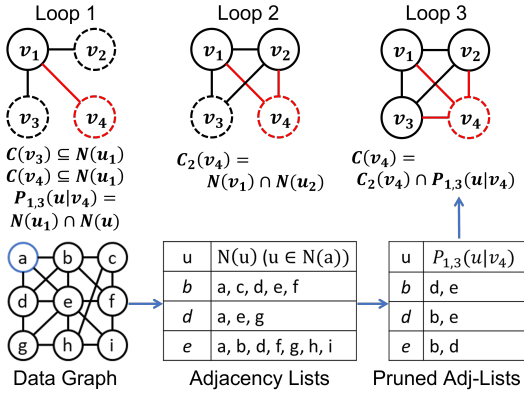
Loop 1

$v_1$ $v_2$ $v_3$ $v_4$

$C(v_3) \subseteq N(u_1)$
$C(v_4) \subseteq N(u_1)$
$P_{1,3}(u|v_4) = N(u_1) \cap N(u)$

Loop 2

$v_1$ $v_2$ $v_3$ $v_4$

$C_2(v_4) = N(v_1) \cap N(u_2)$

Loop 3

$v_1$ $v_2$ $v_3$ $v_4$

$C(v_4) = C_2(v_4) \cap P_{1,3}(u|v_4)$

a b c d e f g h i

Data Graph

| u | N(u) (u ∈ N(a)) |
|---|---|
| *b* | a, c, d, e, f |
| *d* | a, e, g |
| *e* | a, b, d, f, g, h, i |

Adjacency Lists

| u | $P_{1,3}(u|v_4)$ |
|---|---|
| *b* | d, e |
| *d* | b, e |
| *e* | b, d |

Pruned Adj-Lists